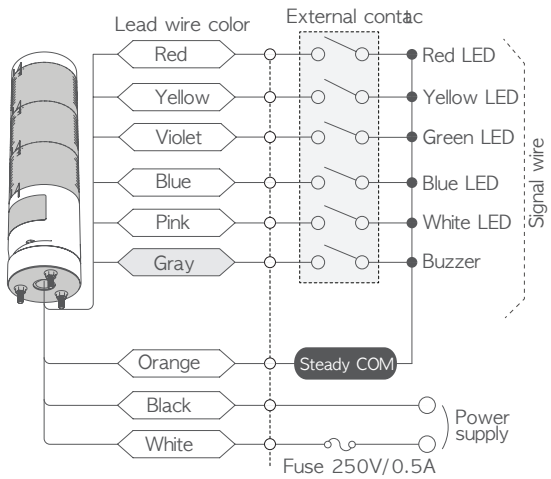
Lead wire color

External contac

Red

Yellow

Violet

Blue

Pink

Gray

Red LED

Yellow LED

Green LED

Blue LED

White LED

Buzzer

Signal wire

Orange

Steady COM

Black

White

Power supply

Fuse 250V/0.5A